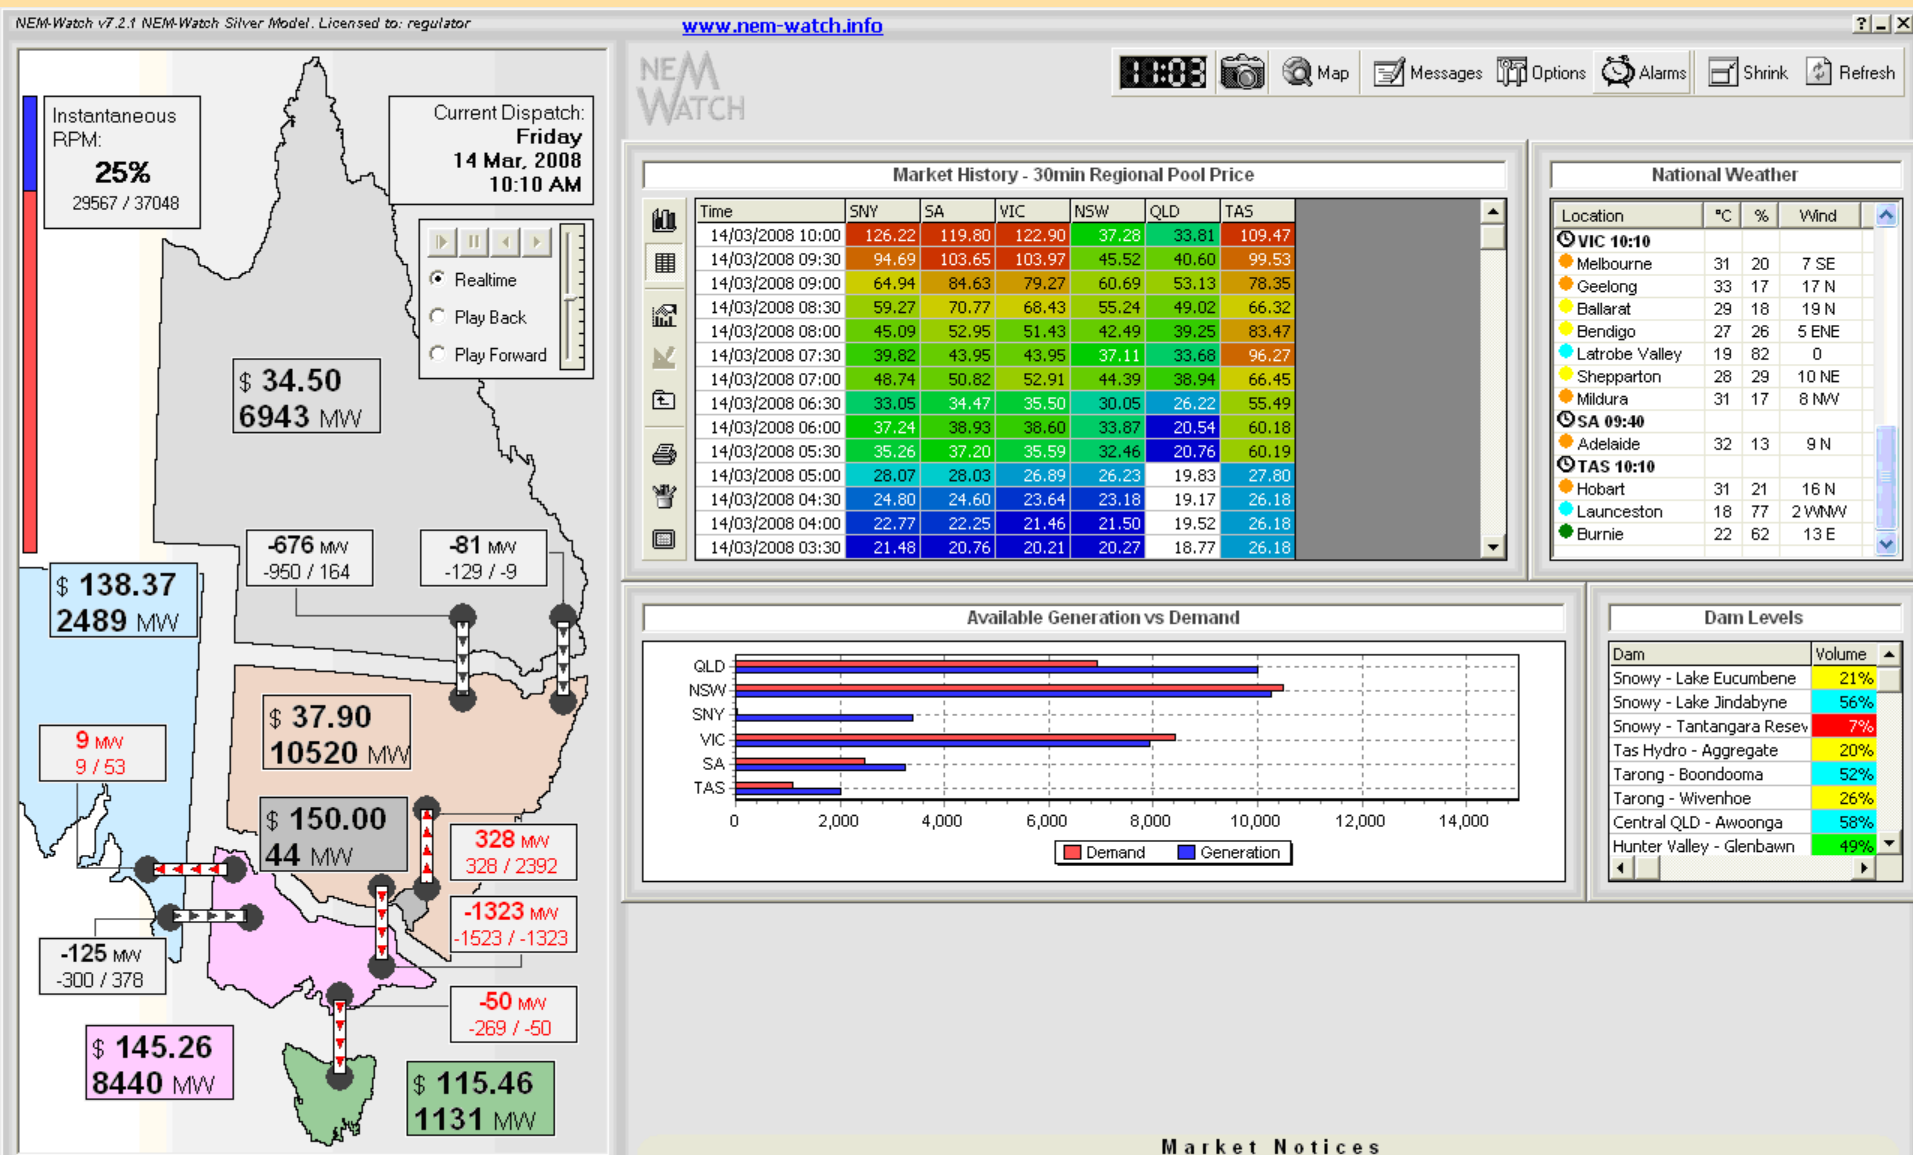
NEM-Watch v7.2.1 NEM-Watch Silver Model. Licensed to: regulator

www.nem-watch.info

? _ X

NEM WATCH

Map Messages Options Alarms Shrink Refresh

Instantaneous RPM:
25%
29567 / 37048

Current Dispatch:
Friday
14 Mar, 2008
10:10 AM

Realtime
Play Back
Play Forward

$ 34.50
6943 MW

$ 138.37
2489 MW

-676 MW
-950 / 164

-81 MW
-129 / -9

$ 37.90
10520 MW

9 MW
9 / 53

$ 150.00
44 MW

328 MW
328 / 2392

-1323 MW
-1523 / -1323

-125 MW
-300 / 378

-50 MW
-269 / -50

$ 145.26
8440 MW

$ 115.46
1131 MW

Market History - 30min Regional Pool Price

| Time | SNY | SA | VIC | NSW | QLD | TAS |
|---|---|---|---|---|---|---|
| 14/03/2008 10:00 | 126.22 | 119.80 | 122.90 | 37.28 | 33.81 | 109.47 |
| 14/03/2008 09:30 | 94.69 | 103.65 | 103.97 | 45.52 | 40.60 | 99.53 |
| 14/03/2008 09:00 | 64.94 | 84.63 | 79.27 | 60.69 | 53.13 | 78.35 |
| 14/03/2008 08:30 | 59.27 | 70.77 | 68.43 | 55.24 | 49.02 | 66.32 |
| 14/03/2008 08:00 | 45.09 | 52.95 | 51.43 | 42.49 | 39.25 | 83.47 |
| 14/03/2008 07:30 | 39.82 | 43.95 | 43.95 | 37.11 | 33.68 | 96.27 |
| 14/03/2008 07:00 | 48.74 | 50.82 | 52.91 | 44.39 | 38.94 | 66.45 |
| 14/03/2008 06:30 | 33.05 | 34.47 | 35.50 | 30.05 | 26.22 | 55.49 |
| 14/03/2008 06:00 | 37.24 | 38.93 | 38.60 | 33.87 | 20.54 | 60.18 |
| 14/03/2008 05:30 | 35.26 | 37.20 | 35.59 | 32.46 | 20.76 | 60.19 |
| 14/03/2008 05:00 | 28.07 | 28.03 | 26.89 | 26.23 | 19.83 | 27.80 |
| 14/03/2008 04:30 | 24.80 | 24.60 | 23.64 | 23.18 | 19.17 | 26.18 |
| 14/03/2008 04:00 | 22.77 | 22.25 | 21.46 | 21.50 | 19.52 | 26.18 |
| 14/03/2008 03:30 | 21.48 | 20.76 | 20.21 | 20.27 | 18.77 | 26.18 |

National Weather

| Location | °C | % | Wind |
|---|---|---|---|
| VIC 10:10 | | | |
| Melbourne | 31 | 20 | 7 SE |
| Geelong | 33 | 17 | 17 N |
| Ballarat | 29 | 18 | 19 N |
| Bendigo | 27 | 26 | 5 ENE |
| Latrobe Valley | 19 | 82 | 0 |
| Shepparton | 28 | 29 | 10 NE |
| Mildura | 31 | 17 | 8 NW |
| SA 09:40 | | | |
| Adelaide | 32 | 13 | 9 N |
| TAS 10:10 | | | |
| Hobart | 31 | 21 | 16 N |
| Launceston | 18 | 77 | 2 WNW |
| Burnie | 22 | 62 | 13 E |

Available Generation vs Demand

QLD
NSW
SNY
VIC
SA
TAS

0 2,000 4,000 6,000 8,000 10,000 12,000 14,000

Demand Generation

Dam Levels

| Dam | Volume |
|---|---|
| Snowy - Lake Eucumbene | 21% |
| Snowy - Lake Jindabyne | 56% |
| Snowy - Tantangara Resev | 7% |
| Tas Hydro - Aggregate | 20% |
| Tarong - Boondooma | 52% |
| Tarong - Wivenhoe | 26% |
| Central QLD - Awoonga | 58% |
| Hunter Valley - Glenbawn | 49% |

Market Notices